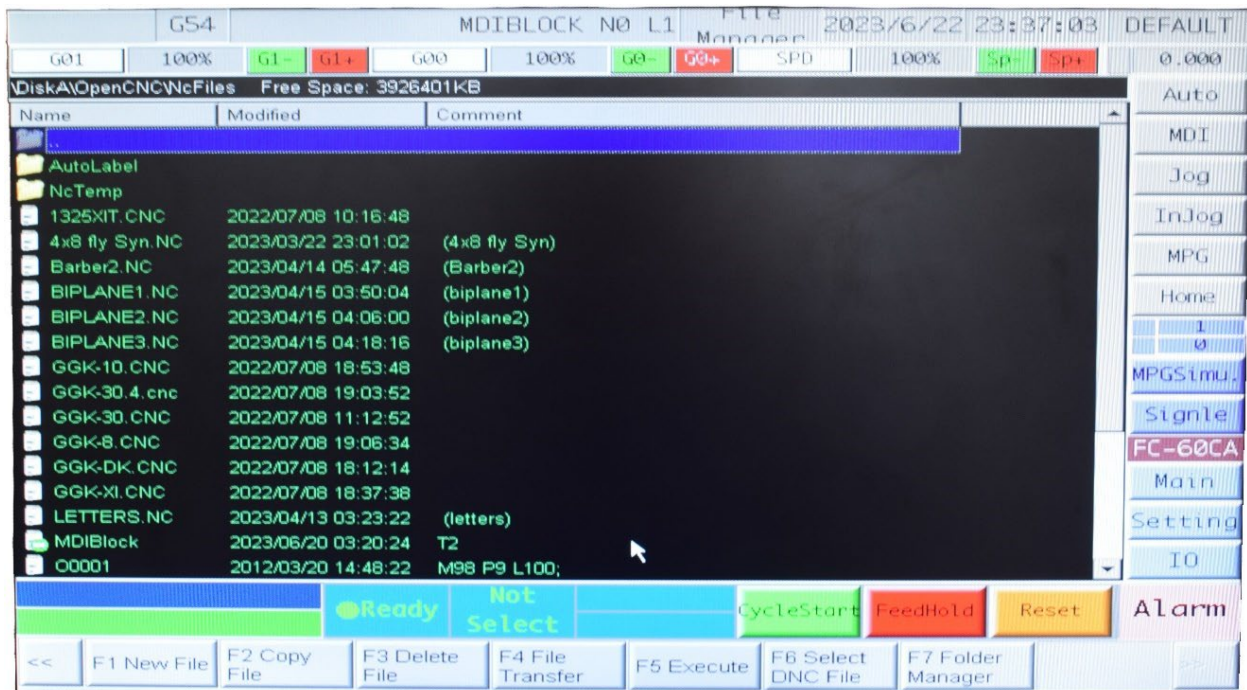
G54 | MDIBLOCK N0 L1 | File Manager | 2023/6/22 23:37:03 | DEFAULT

G01 | 100% | G1- | G1+ | G00 | 100% | G0- | G0+ | SPD | 100% | Sp- | Sp+ | 0.000

\DiskA\OpenCNC\NcFiles Free Space: 3926401KB

| Name | Modified | Comment |
|---|---|---|
| .. | | |
| AutoLabel | | |
| NcTemp | | |
| 1325XIT.CNC | 2022/07/08 10:16:48 | |
| 4x8 fly Syn.NC | 2023/03/22 23:01:02 | (4x8 fly Syn) |
| Barber2.NC | 2023/04/14 05:47:48 | (Barber2) |
| BIPLANE1.NC | 2023/04/15 03:50:04 | (biplane1) |
| BIPLANE2.NC | 2023/04/15 04:06:00 | (biplane2) |
| BIPLANE3.NC | 2023/04/15 04:18:16 | (biplane3) |
| GGK-10.CNC | 2022/07/08 18:53:48 | |
| GGK-30.4.cnc | 2022/07/08 19:03:52 | |
| GGK-30.CNC | 2022/07/08 11:12:52 | |
| GGK-8.CNC | 2022/07/08 19:06:34 | |
| GGK-DK.CNC | 2022/07/08 18:12:14 | |
| GGK-XI.CNC | 2022/07/08 18:37:38 | |
| LETTERS.NC | 2023/04/13 03:23:22 | (letters) |
| MDIBlock | 2023/06/20 03:20:24 | T2 |
| O0001 | 2012/03/20 14:48:22 | M98 P9 L100; |

Auto
MDI
Jog
InJog
MPG
Home
1
0
MPGSimu.
Signle
FC-60CA
Main
Setting
IO

Ready | Not Select | CycleStart | FeedHold | Reset | Alarm

<< | F1 New File | F2 Copy File | F3 Delete File | F4 File Transfer | F5 Execute | F6 Select DNC File | F7 Folder Manager | >>